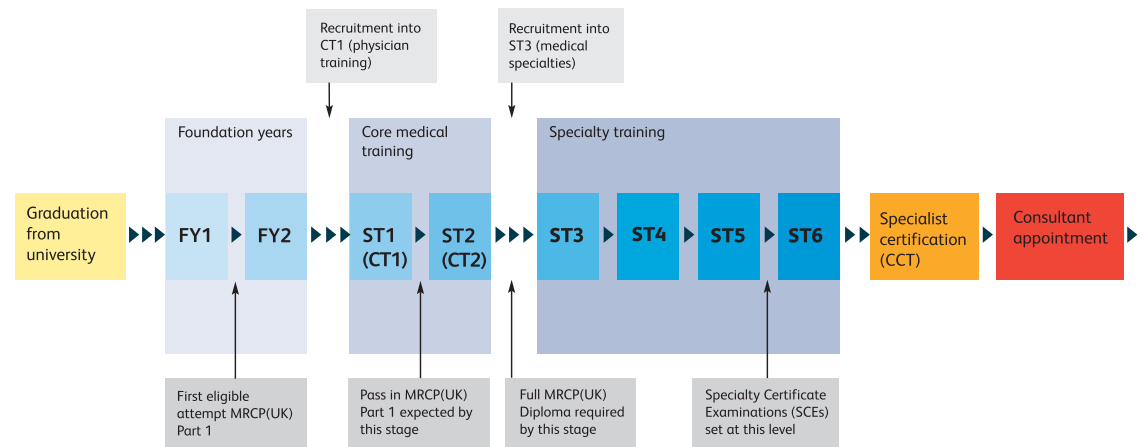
Recruitment into CT1 (physician training)

Recruitment into ST3 (medical specialties)

Foundation years

Core medical training

Specialty training

Graduation from university

FY1

FY2

ST1 (CT1)

ST2 (CT2)

ST3

ST4

ST5

ST6

Specialist certification (CCT)

Consultant appointment

First eligible attempt MRCP(UK) Part 1

Pass in MRCP(UK) Part 1 expected by this stage

Full MRCP(UK) Diploma required by this stage

Specialty Certificate Examinations (SCEs) set at this level